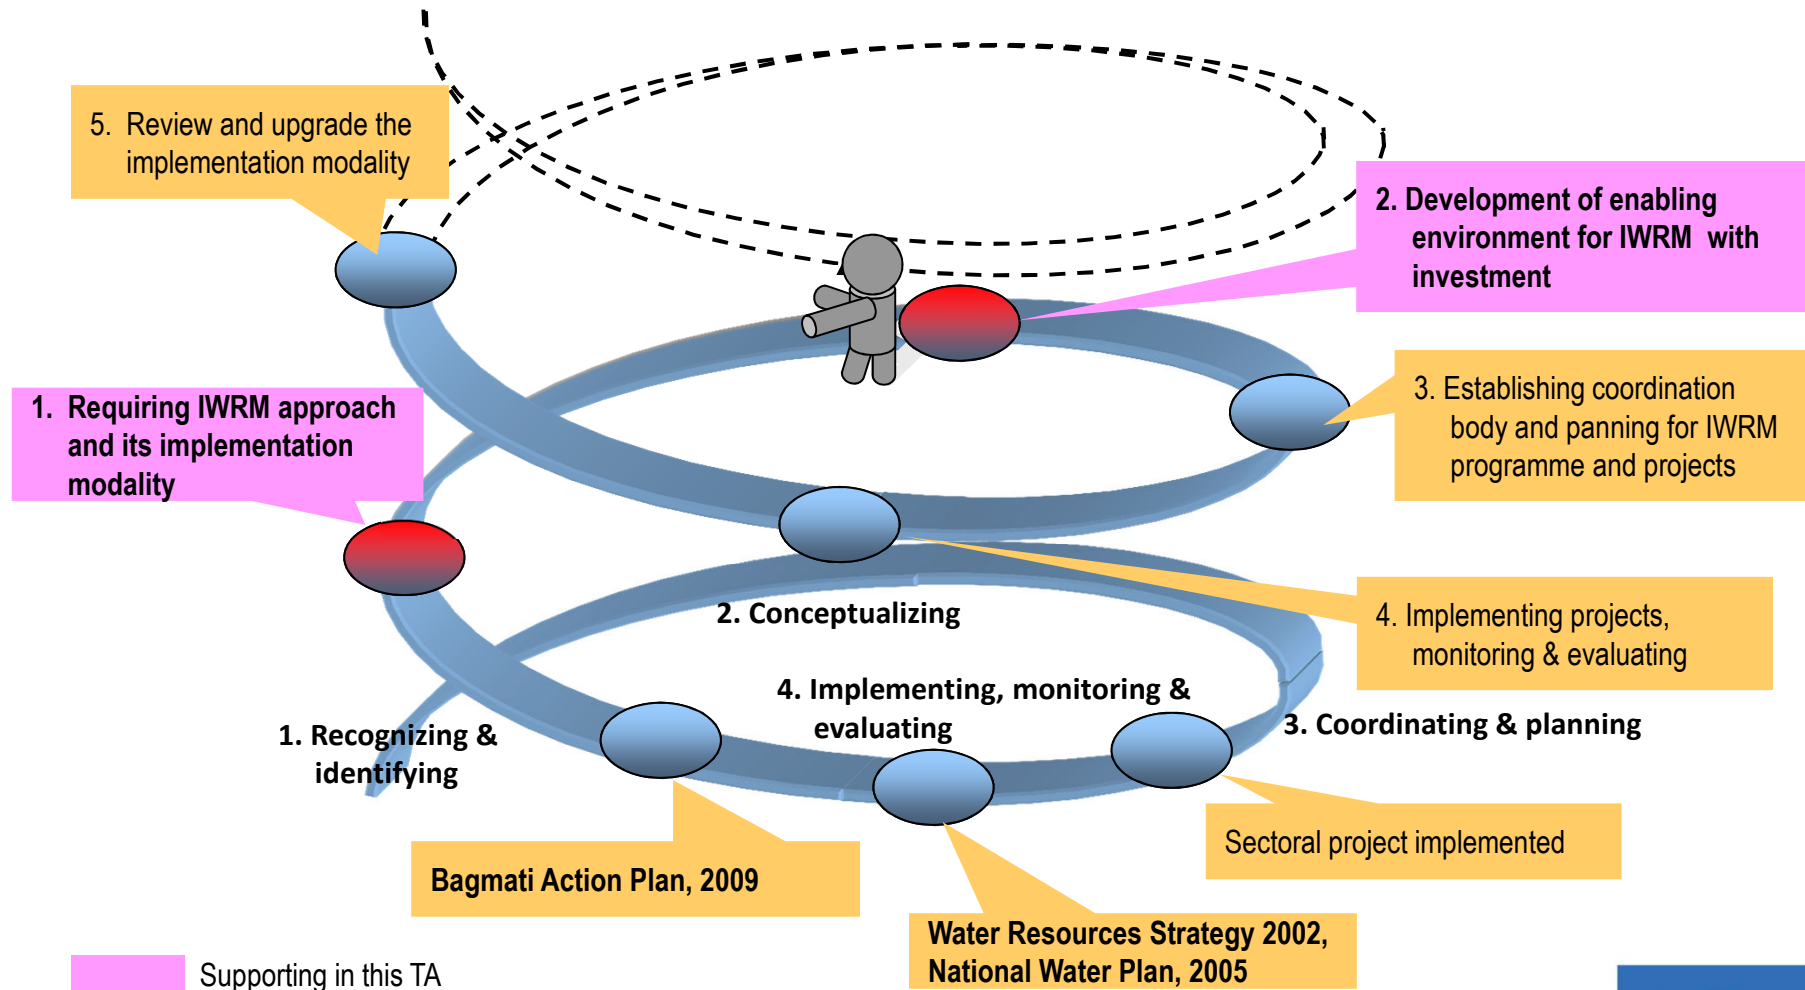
5. Review and upgrade the implementation modality

2. Development of enabling environment for IWRM with investment

3. Establishing coordination body and panning for IWRM programme and projects

1. Requiring IWRM approach and its implementation modality

2. Conceptualizing

4. Implementing projects, monitoring & evaluating

4. Implementing, monitoring & evaluating

3. Coordinating & planning

1. Recognizing & identifying

Sectoral project implemented

Bagmati Action Plan, 2009

Water Resources Strategy 2002, National Water Plan, 2005

Supporting in this TA